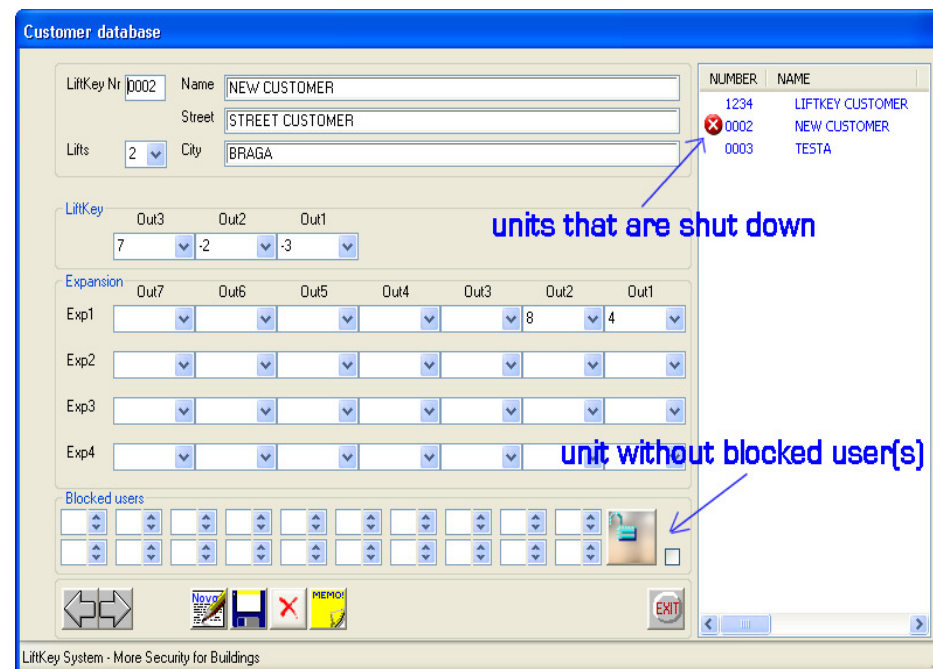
Customer database

LiftKey Nr 0002 Name NEW CUSTOMER
Street STREET CUSTOMER
Lifts 2 City BRAGA

LiftKey
Out3 Out2 Out1
7 -2 -3

Expansion
Out7 Out6 Out5 Out4 Out3 Out2 Out1
Exp1 8 4
Exp2
Exp3
Exp4

Blocked users

| NUMBER | NAME |
|---|---|
| 1234 | LIFTKEY CUSTOMER |
| 0002 | NEW CUSTOMER |
| 0003 | TESTA |

units that are shut down

unit without blocked user(s)

Novo
MEMO!
EXIT

LiftKey System - More Security for Buildings